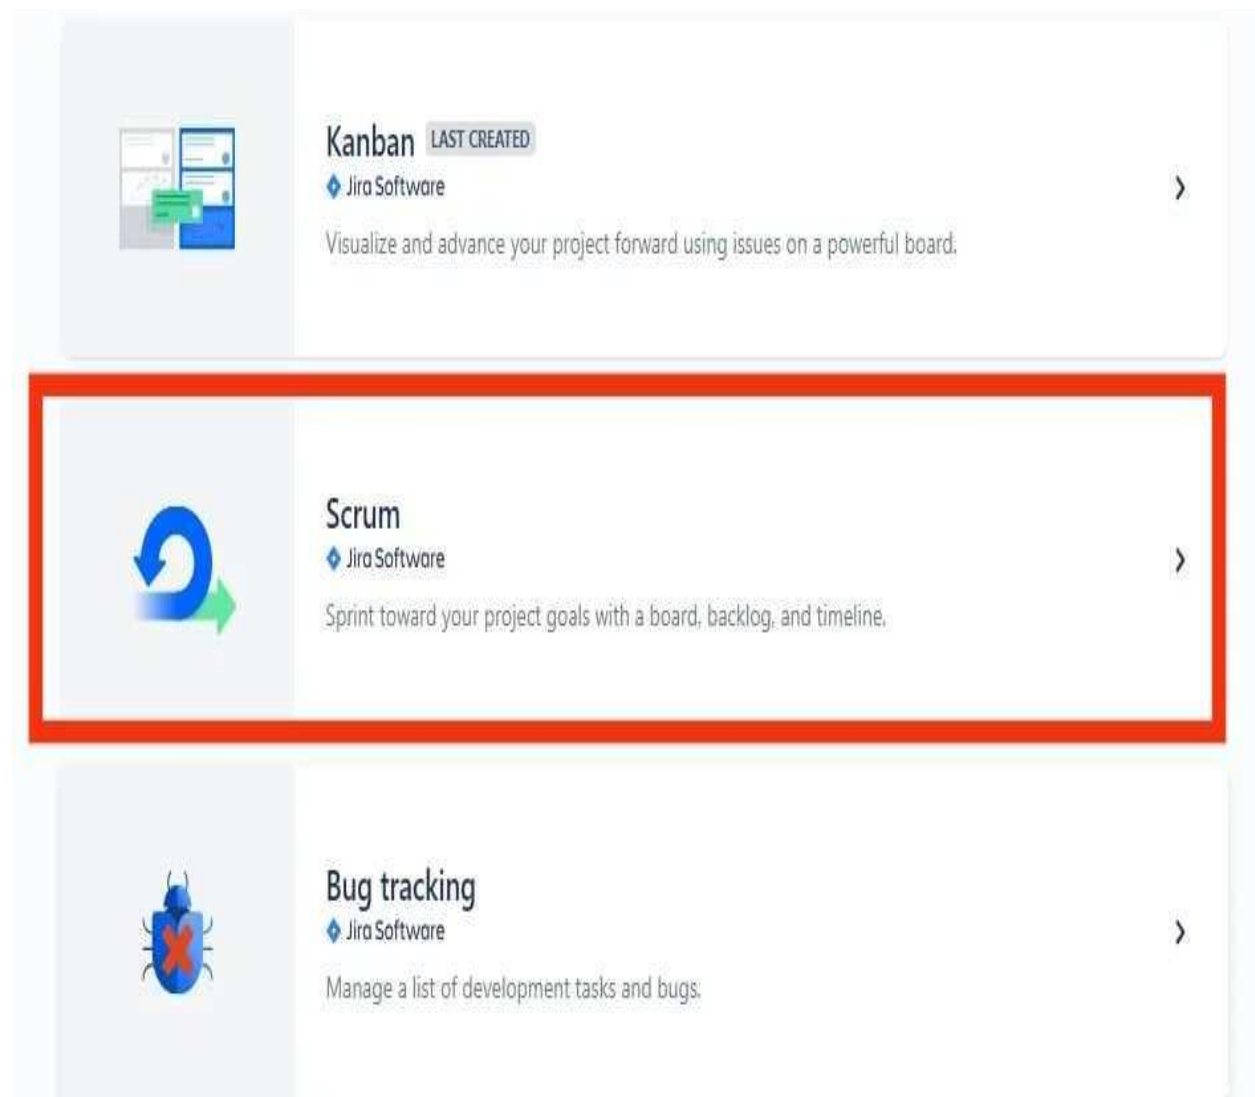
Kanban LAST CREATED
Jira Software
Visualize and advance your project forward using issues on a powerful board.

Scrum
Jira Software
Sprint toward your project goals with a board, backlog, and timeline.

Bug tracking
Jira Software
Manage a list of development tasks and bugs.